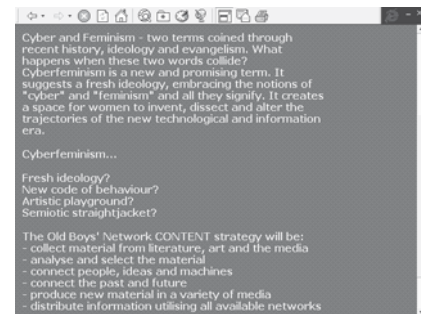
Cyber and Feminism - two terms coined through recent history, ideology and evangelism. What happens when these two words collide? Cyberfeminism is a new and promising term. It suggests a fresh ideology, embracing the notions of "cyber" and "feminism" and all they signify. It creates a space for women to invent, dissect and alter the trajectories of the new technological and information era.

Cyberfeminism...

Fresh ideology?
New code of behaviour?
Artistic playground?
Semiotic straightjacket?

The Old Boys' Network CONTENT strategy will be:
- collect material from literature, art and the media
- analyse and select the material
- connect people, ideas and machines
- connect the past and future
- produce new material in a variety of media
- distribute information utilising all available networks